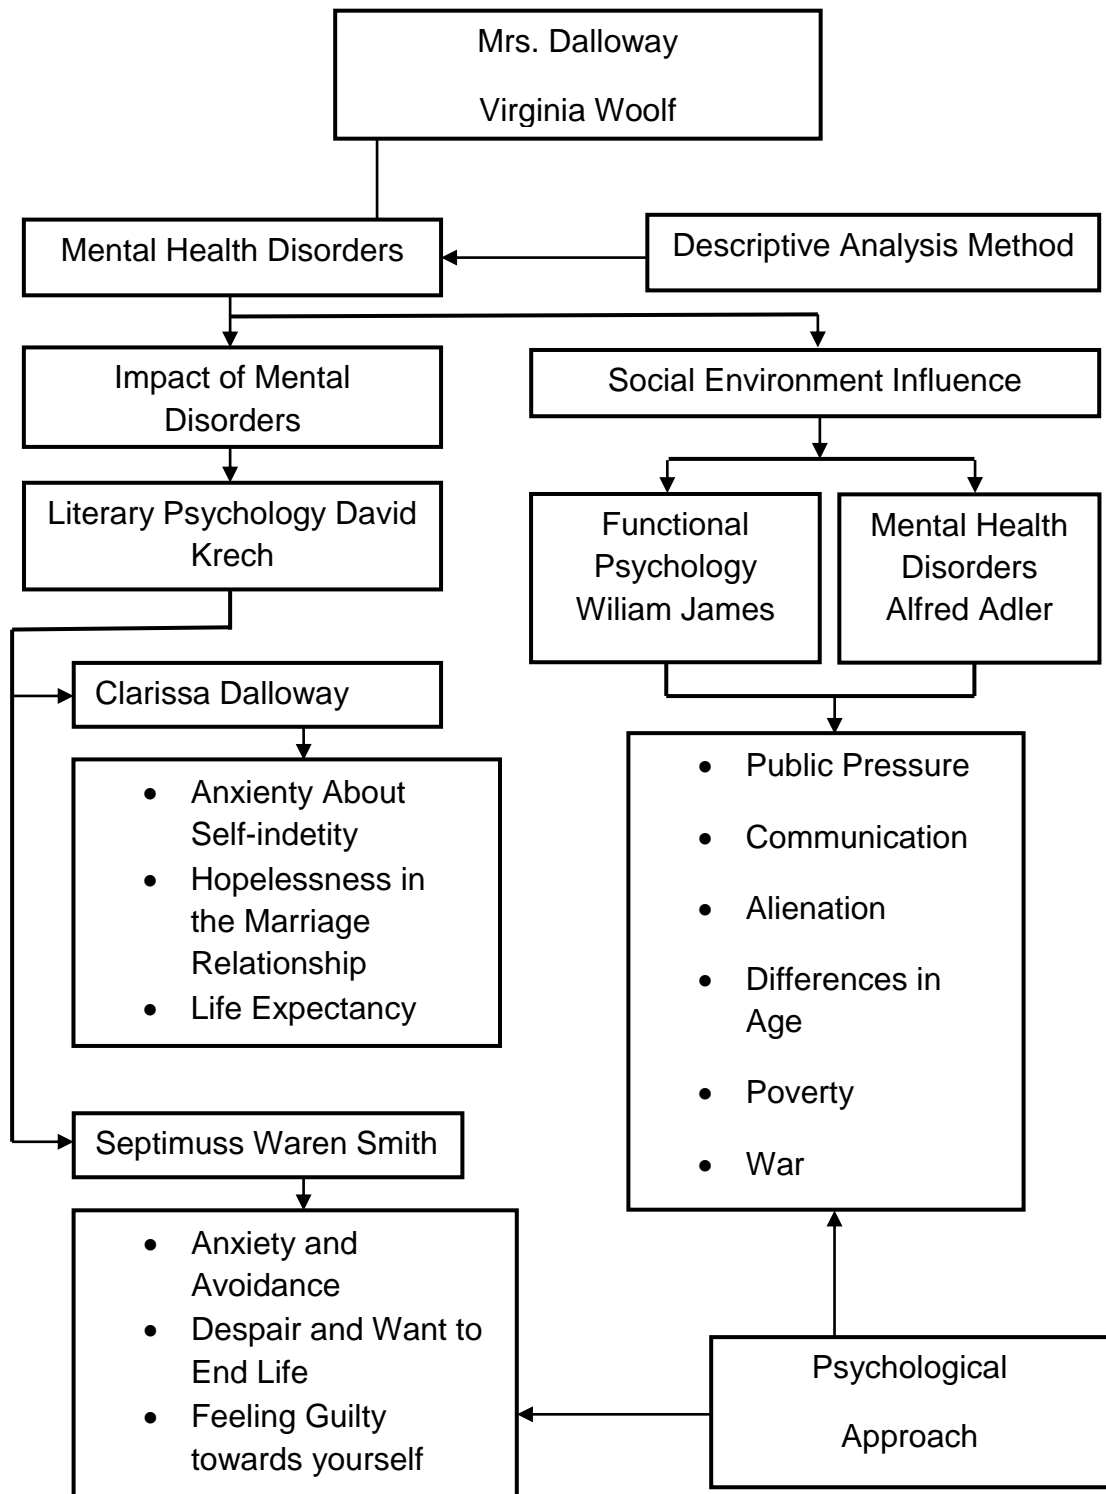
Mrs. Dalloway

Virginia Woolf

Mental Health Disorders

Descriptive Analysis Method

Impact of Mental Disorders

Social Environment Influence

Literary Psychology David Krech

Functional Psychology Wiliam James

Mental Health Disorders Alfred Adler

Clarissa Dalloway

- Anxienty About Self-indetity
- Hopelessness in the Marriage Relationship
- Life Expectancy

- Public Pressure
- Communication
- Alienation
- Differences in Age
- Poverty
- War

Septimuss Waren Smith

- Anxiety and Avoidance
- Despair and Want to End Life
- Feeling Guilty towards yourself

Psychological

Approach